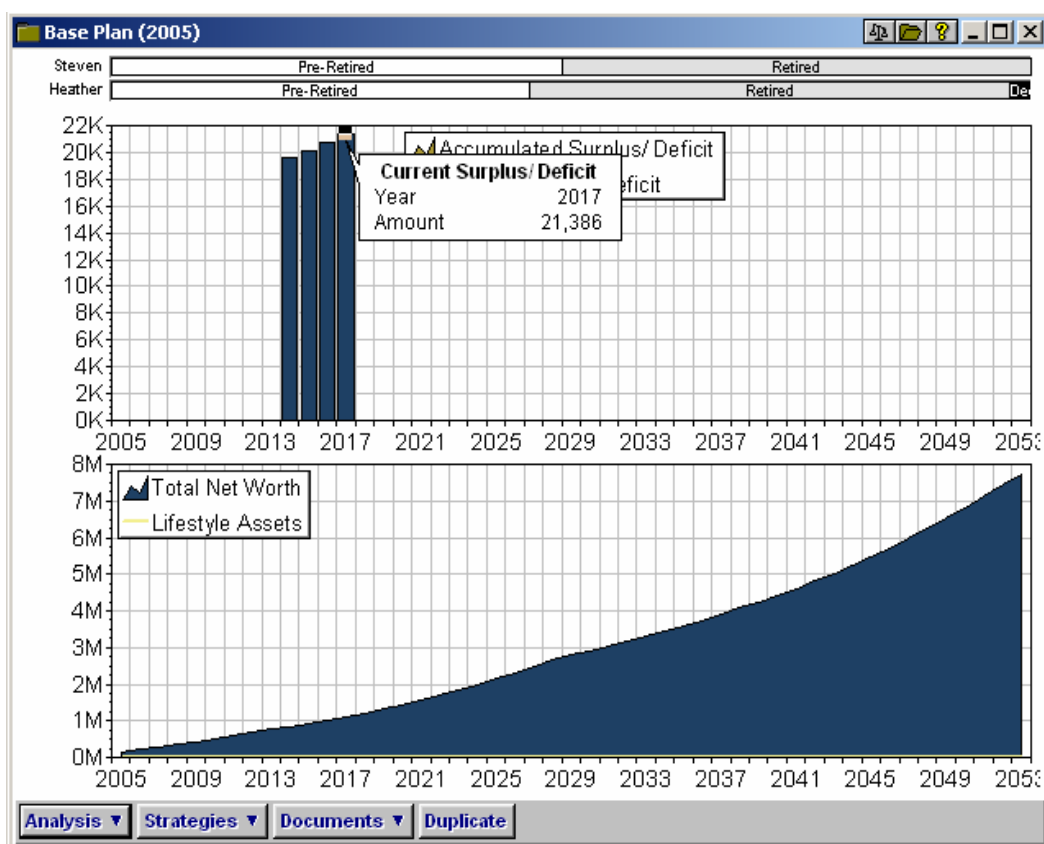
Base Plan (2005)

Steven | Pre-Retired | Retired
Heather | Pre-Retired | Retired | De

22K
20K
18K
16K
14K
12K
10K
8K
6K
4K
2K
0K
2005 2009 2013 2017 2021 2025 2029 2033 2037 2041 2045 2049 2053

Accumulated Surplus/ Deficit
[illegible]eficit

Current Surplus/ Deficit
Year 2017
Amount 21,386

8M
7M
6M
5M
4M
3M
2M
1M
0M
2005 2009 2013 2017 2021 2025 2029 2033 2037 2041 2045 2049 2053

Total Net Worth
Lifestyle Assets

Analysis ▼ Strategies ▼ Documents ▼ Duplicate